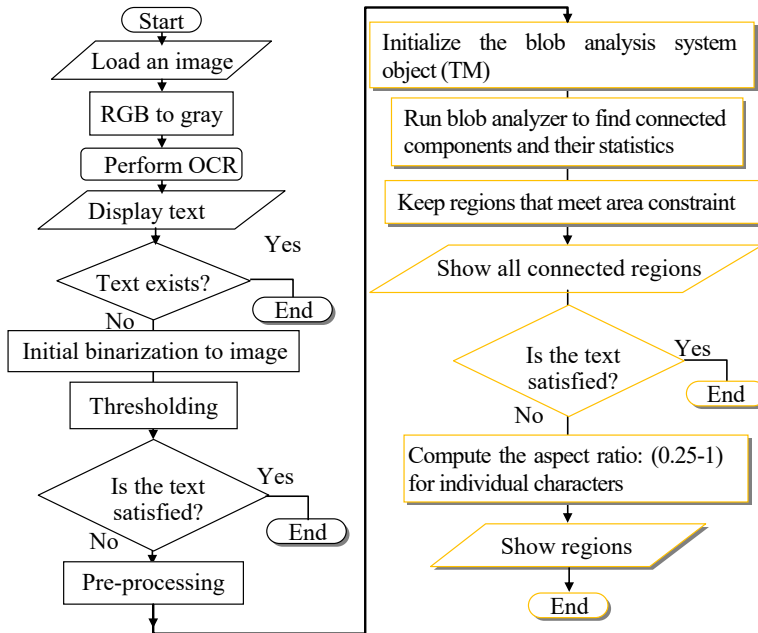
Start

Load an image

RGB to gray

Perform OCR

Display text

Text exists?

Yes

End

No

Initial binarization to image

Thresholding

Is the text satisfied?

Yes

End

No

Pre-processing

Initialize the blob analysis system object (TM)

Run blob analyzer to find connected components and their statistics

Keep regions that meet area constraint

Show all connected regions

Is the text satisfied?

Yes

End

No

Compute the aspect ratio: (0.25-1) for individual characters

Show regions

End